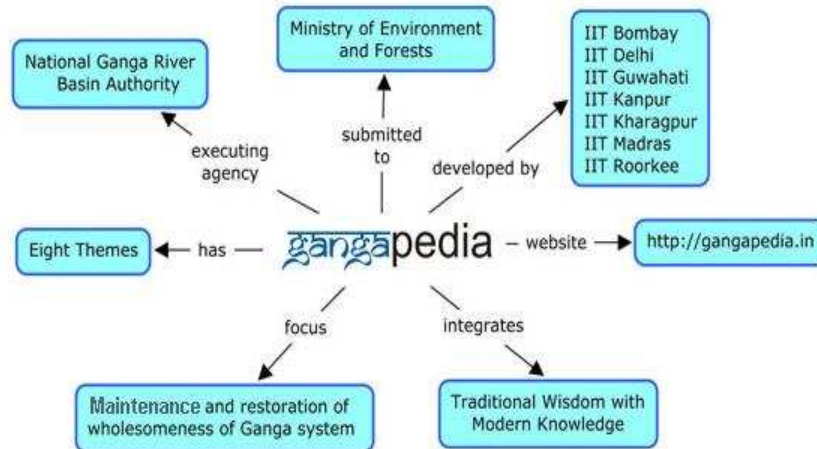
Ministry of Environment and Forests

National Ganga River Basin Authority

IIT Bombay
IIT Delhi
IIT Guwahati
IIT Kanpur
IIT Kharagpur
IIT Madras
IIT Roorkee

submitted to

executing agency

developed by

Eight Themes

has

gangapedia

website

http://gangapedia.in

focus

integrates

Maintenance and restoration of wholesomeness of Ganga system

Traditional Wisdom with Modern Knowledge